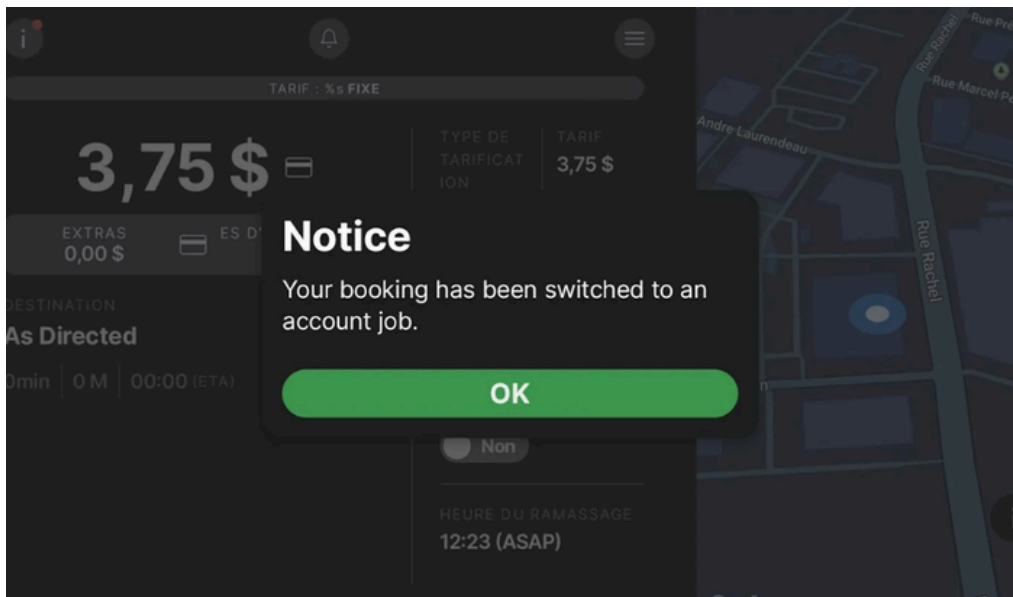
i

TARIF : %s FIXE

3,75 $

TYPE DE TARIFICATION

TARIF
3,75 $

EXTRAS
0,00 $

ES D'

DESTINATION
As Directed

0min | 0 M | 00:00 (ETA)

Notice

Your booking has been switched to an account job.

OK

Non

HEURE DU RAMASSAGE
12:23 (ASAP)

Rue Pr
Rue Rachel
Rue Marcel-Pe
Andre-Laurendeau
Rue Rachel